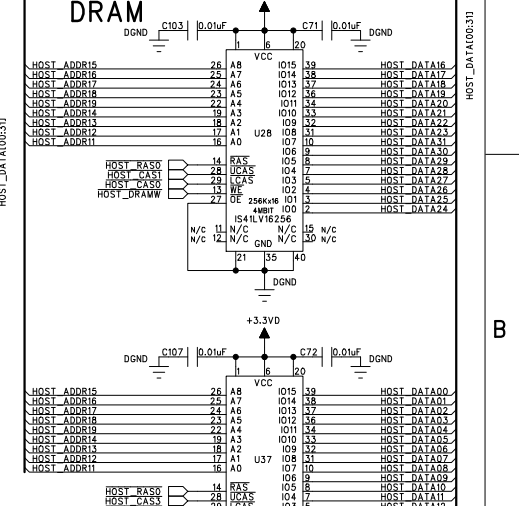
DRAM

DGND C103 0.01uF C71 0.01uF DGND

1 6 20
VCC

HOST_ADDR15 26 A8 IO15 39 HOST_DATA16
HOST_ADDR16 25 A7 IO14 38 HOST_DATA17
HOST_ADDR17 24 A6 IO13 37 HOST_DATA18
HOST_ADDR18 23 A5 IO12 36 HOST_DATA19
HOST_ADDR19 22 A4 IO11 34 HOST_DATA20
HOST_ADDR14 19 A3 IO10 33 HOST_DATA21
HOST_ADDR13 18 A2 IO9 32 HOST_DATA22
HOST_ADDR12 17 A1 U28 IO8 31 HOST_DATA23
HOST_ADDR11 16 A0 IO7 10 HOST_DATA31
IO6 9 HOST_DATA30
HOST_RAS0 14 RAS IO5 8 HOST_DATA29
HOST_CAS1 28 UCAS IO4 7 HOST_DATA28
HOST_CAS0 29 LCAS IO3 5 HOST_DATA27
HOST_DRAMW 13 WE IO2 4 HOST_DATA26
27 OE IO1 3 HOST_DATA25
256Kx16 IO0 2 HOST_DATA24
4MBIT
IS41LV16256
N/C 11 N/C N/C 15 N/C
N/C 12 N/C N/C 30 N/C
GND
21 35 40
DGND

+3.3VD

DGND C107 0.01uF C72 0.01uF DGND

1 6 20
VCC

HOST_ADDR15 26 A8 IO15 39 HOST_DATA00
HOST_ADDR16 25 A7 IO14 38 HOST_DATA01
HOST_ADDR17 24 A6 IO13 37 HOST_DATA02
HOST_ADDR18 23 A5 IO12 36 HOST_DATA03
HOST_ADDR19 22 A4 IO11 34 HOST_DATA04
HOST_ADDR14 19 A3 IO10 33 HOST_DATA05
HOST_ADDR13 18 A2 IO9 32 HOST_DATA06
HOST_ADDR12 17 A1 U37 IO8 31 HOST_DATA07
HOST_ADDR11 16 A0 IO7 10 HOST_DATA08
IO6 9 HOST_DATA09
HOST_RAS0 14 RAS IO5 8 HOST_DATA10
HOST_CAS3 28 UCAS IO4 7 HOST_DATA11
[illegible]

HOST_DATA[00:31]

HOST_DATA[00:31]

B